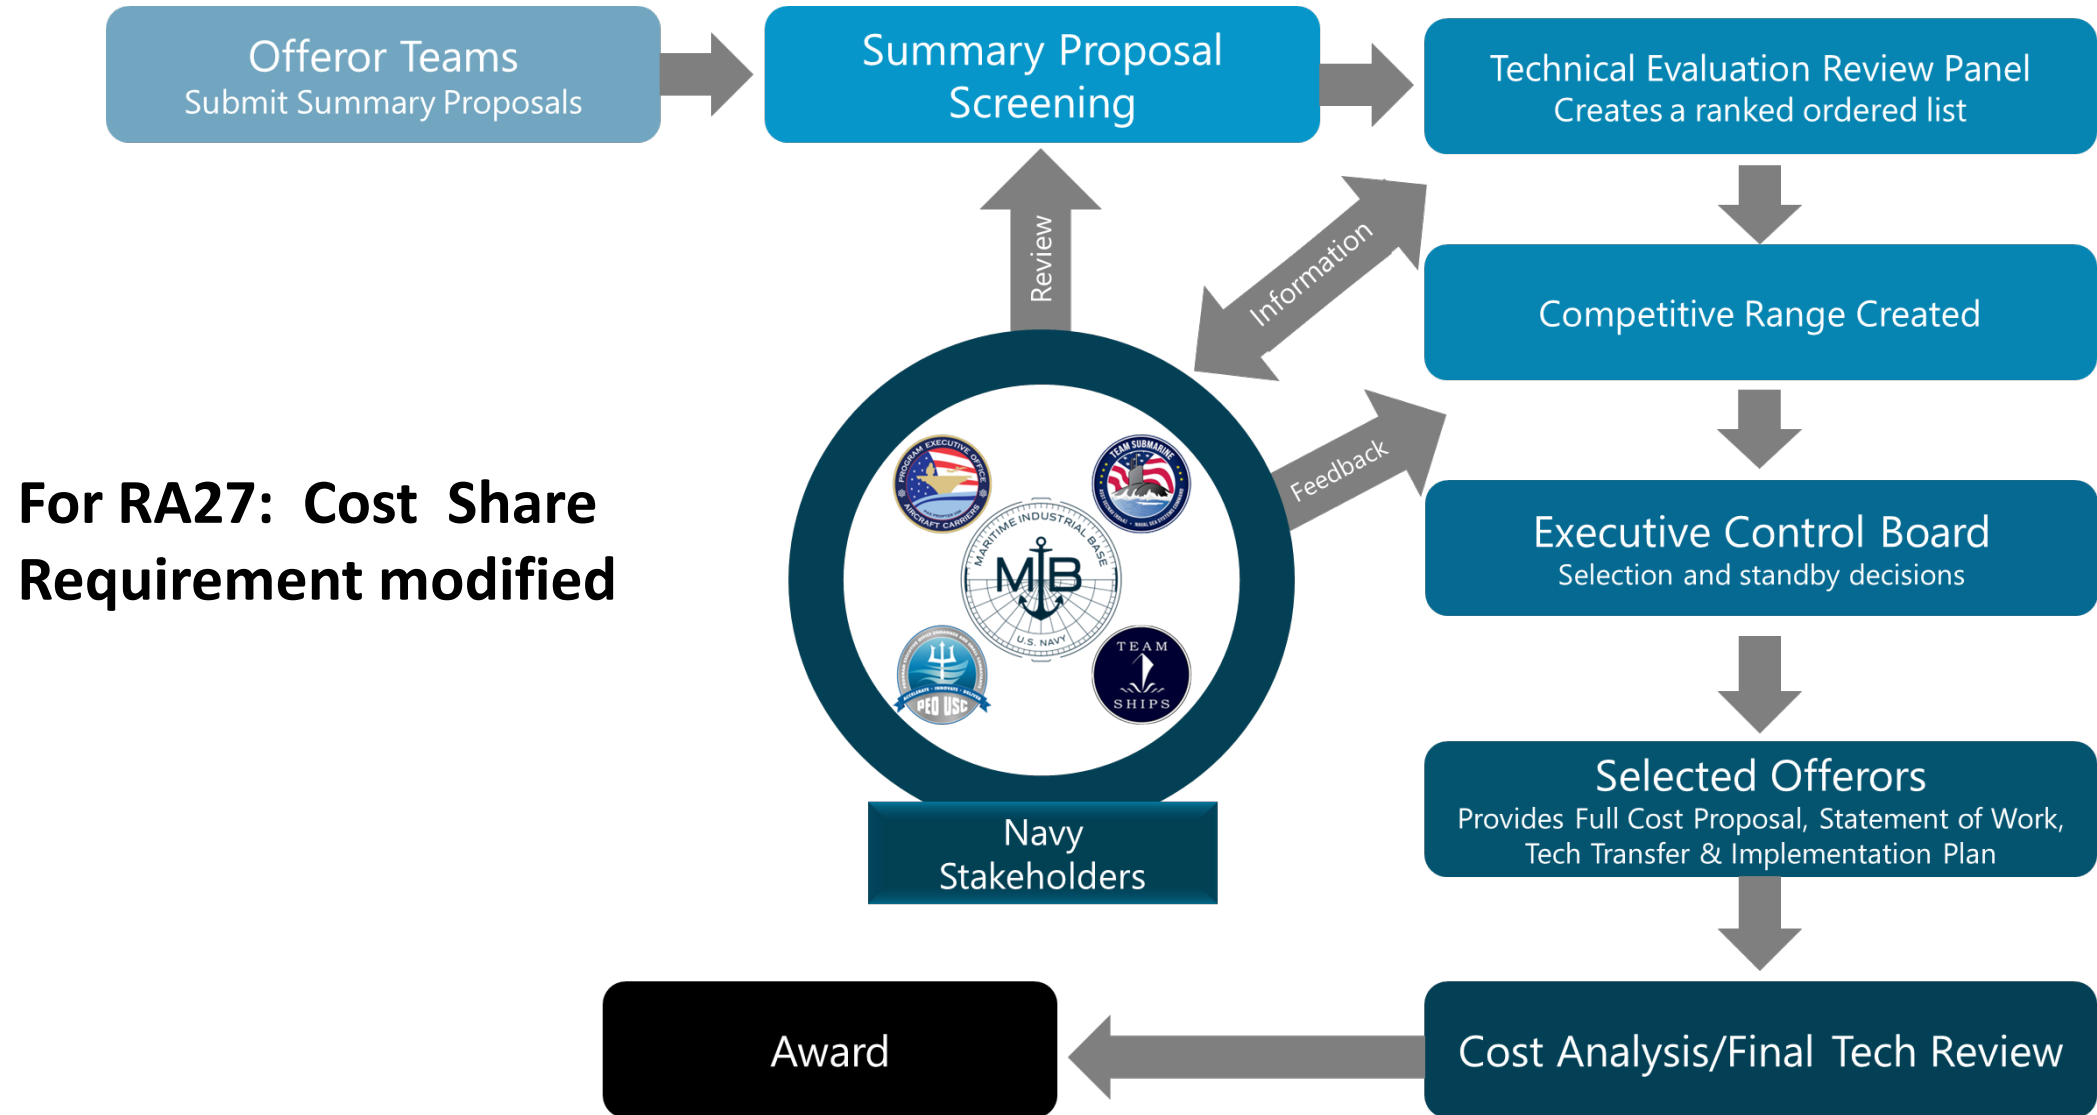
Offeror Teams
Submit Summary Proposals

Summary Proposal Screening

Technical Evaluation Review Panel
Creates a ranked ordered list

Review

Information

Competitive Range Created

Feedback

For RA27: Cost Share Requirement modified

PROGRAM EXECUTIVE OFFICE AIRCRAFT CARRIERS

TEAM SUBMARINE

MARITIME INDUSTRIAL BASE
MIB
U.S. NAVY

PEO USC

TEAM SHIPS

Executive Control Board
Selection and standby decisions

Navy Stakeholders

Selected Offerors
Provides Full Cost Proposal, Statement of Work, Tech Transfer & Implementation Plan

Award

Cost Analysis/Final Tech Review